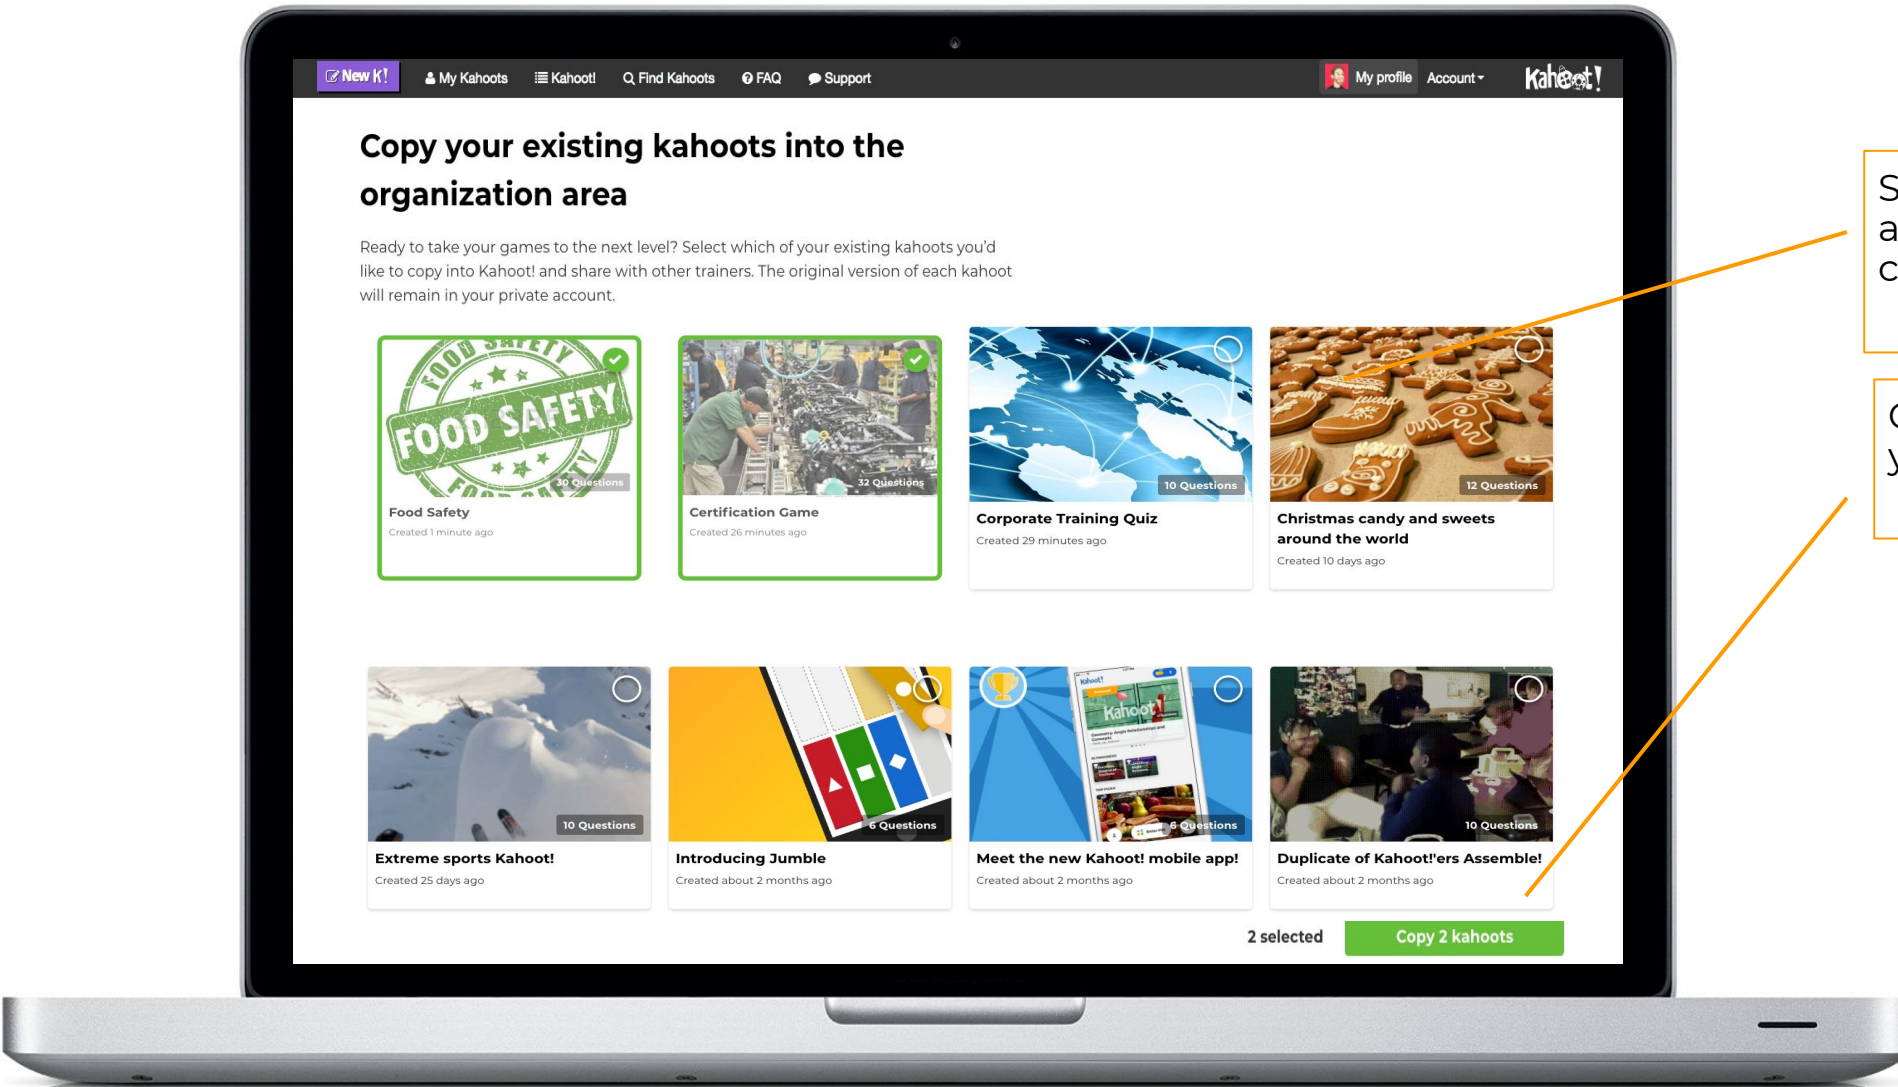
New K! My Kahoots Kahoot! Find Kahoots FAQ Support My profile Account Kahoot!

Copy your existing kahoots into the organization area

Ready to take your games to the next level? Select which of your existing kahoots you'd like to copy into Kahoot! and share with other trainers. The original version of each kahoot will remain in your private account.

FOOD SAFETY
30 Questions
Food Safety
Created 1 minute ago

32 Questions
Certification Game
Created 26 minutes ago

10 Questions
Corporate Training Quiz
Created 29 minutes ago

12 Questions
Christmas candy and sweets around the world
Created 10 days ago

10 Questions
Extreme sports Kahoot!
Created 25 days ago

6 Questions
Introducing Jumble
Created about 2 months ago

6 Questions
Meet the new Kahoot! mobile app!
Created about 2 months ago

10 Questions
Duplicate of Kahoot!'ers Assemble!
Created about 2 months ago

2 selected Copy 2 kahoots

S
a
c

(
y